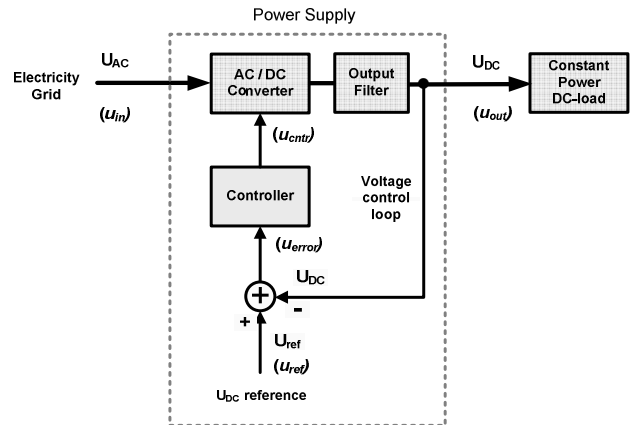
Power Supply

Electricity Grid

$U_{AC}$

$(u_{in})$

AC / DC Converter

Output Filter

$U_{DC}$

$(u_{out})$

Constant Power DC-load

$(u_{cntr})$

Controller

Voltage control loop

$(u_{error})$

$U_{DC}$

+

-

$U_{ref}$

$(u_{ref})$

$U_{DC}$ reference